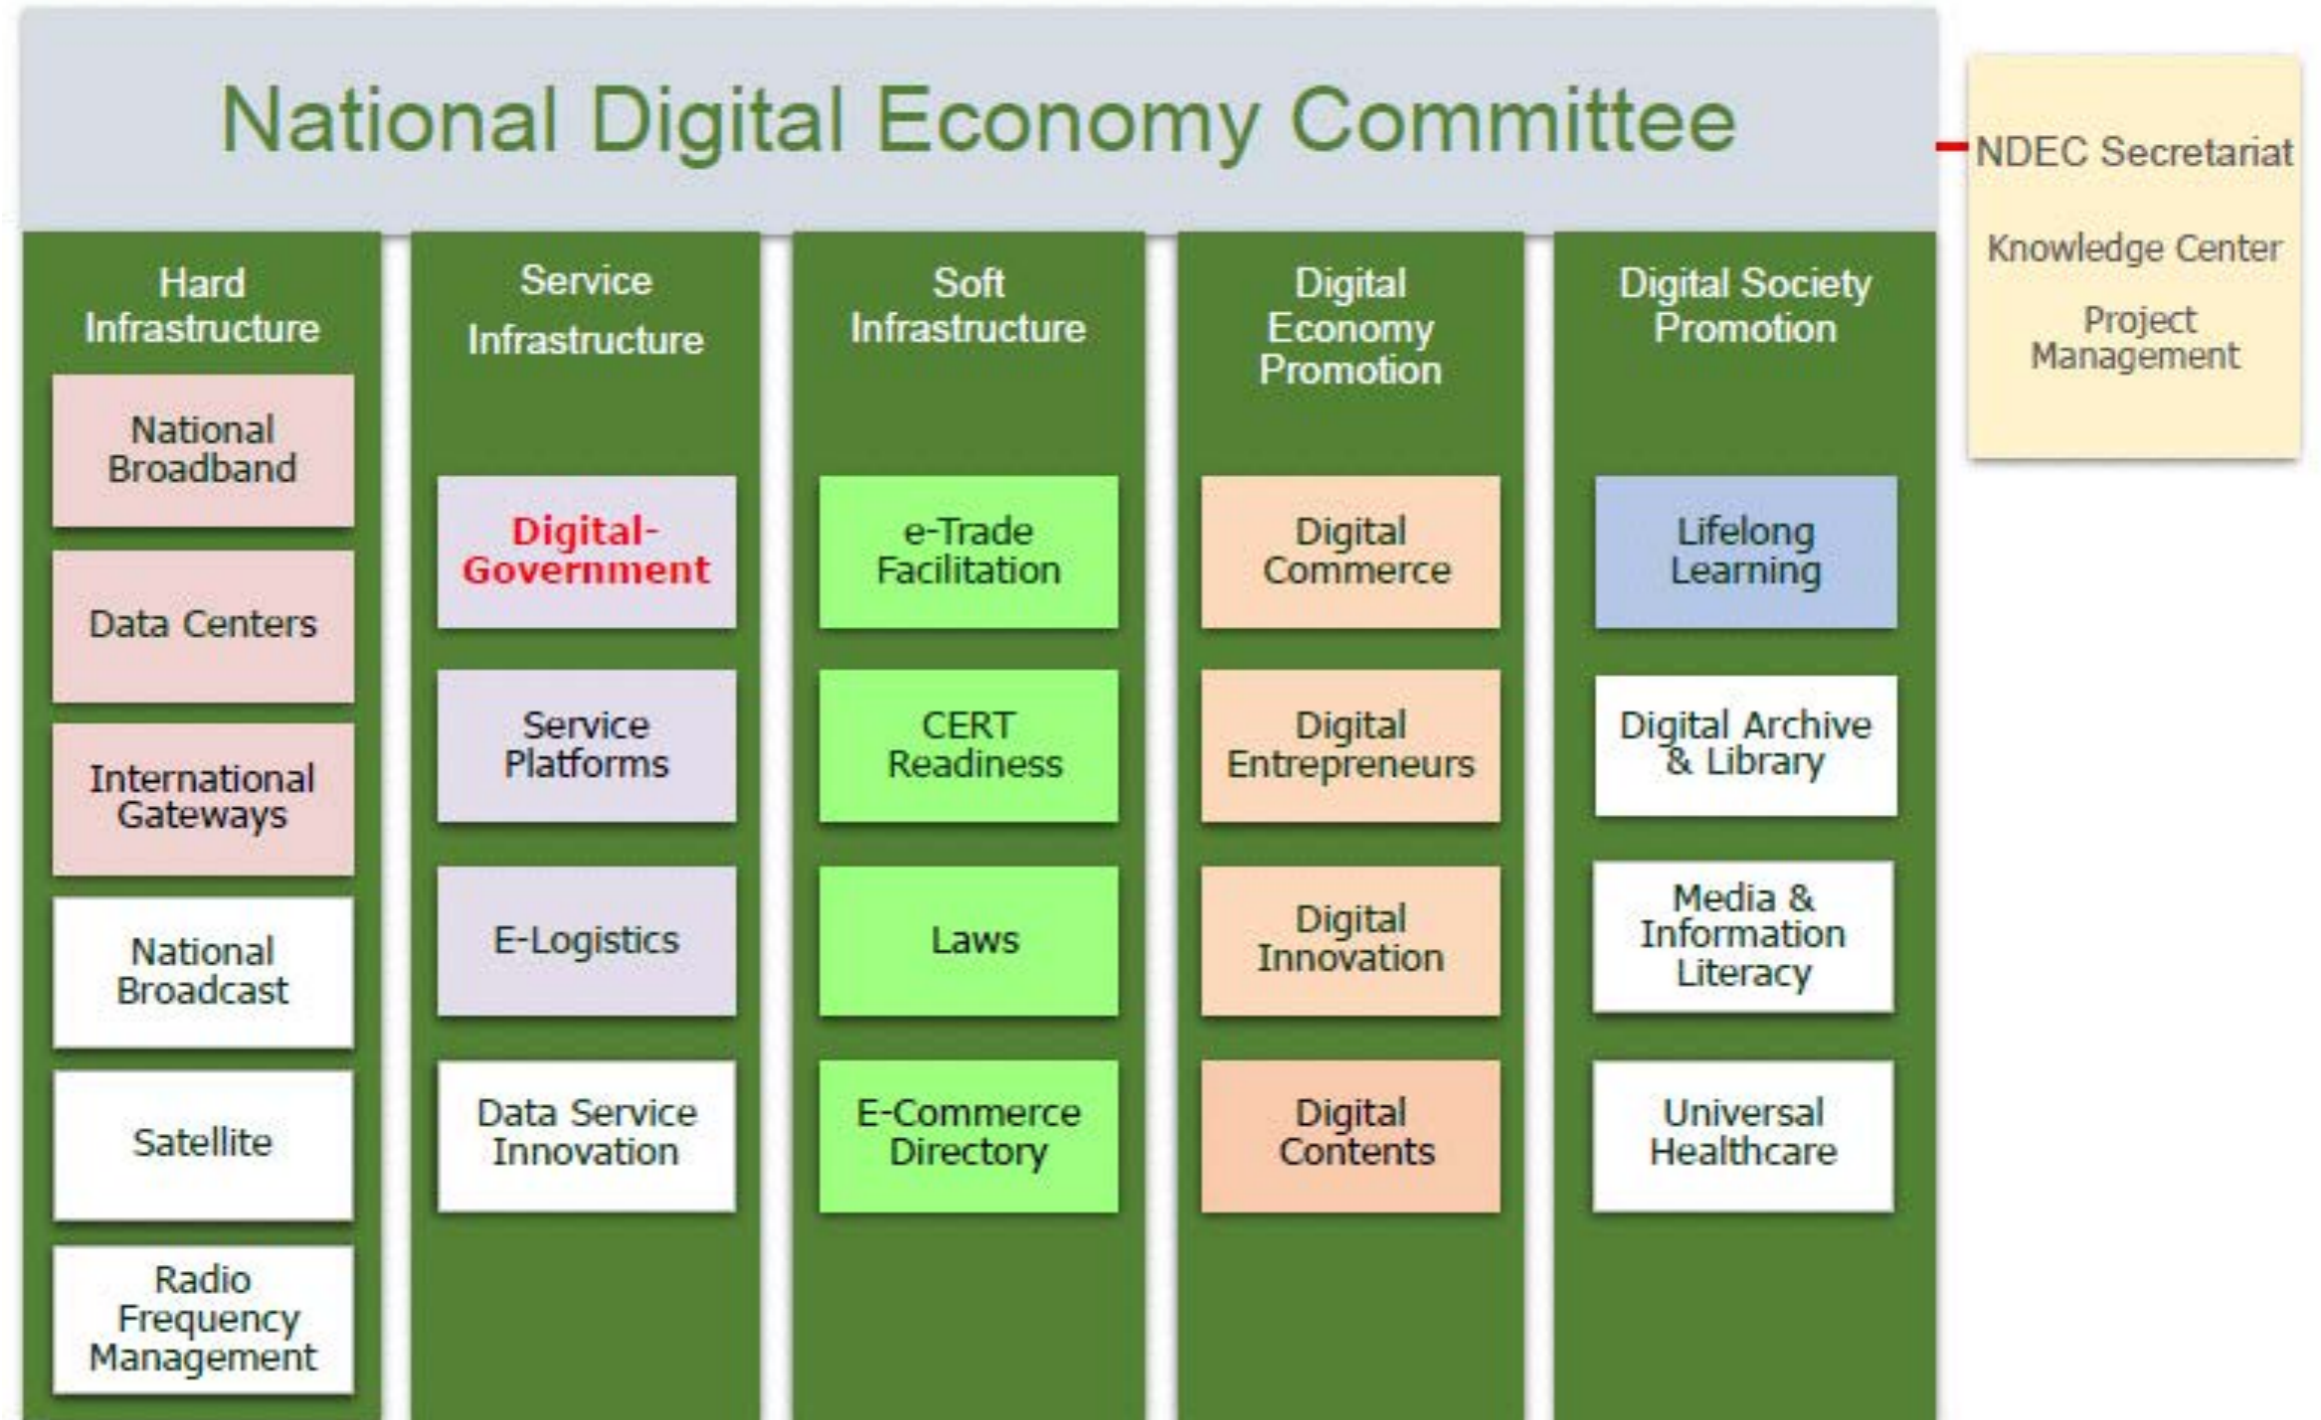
National Digital Economy Committee

NDEC Secretariat

Knowledge Center

Project Management

Hard Infrastructure

National Broadband

Data Centers

International Gateways

National Broadcast

Satellite

Radio Frequency Management

Service Infrastructure

Digital-Government

Service Platforms

E-Logistics

Data Service Innovation

Soft Infrastructure

e-Trade Facilitation

CERT Readiness

Laws

E-Commerce Directory

Digital Economy Promotion

Digital Commerce

Digital Entrepreneurs

Digital Innovation

Digital Contents

Digital Society Promotion

Lifelong Learning

Digital Archive & Library

Media & Information Literacy

Universal Healthcare